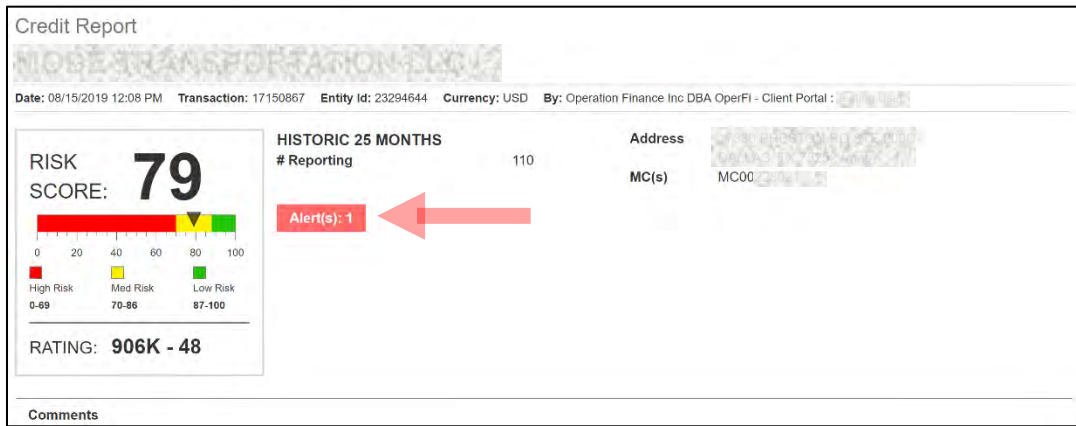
Credit Report

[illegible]

Date: 08/15/2019 12:08 PM Transaction: 17150867 Entity Id: 23294644 Currency: USD By: Operation Finance Inc DBA OperFi - Client Portal : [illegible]

RISK SCORE: 79

0 20 40 60 80 100

High Risk 0-69

Med Risk 70-86

Low Risk 87-100

RATING: 906K - 48

HISTORIC 25 MONTHS

# Reporting 110

Alert(s): 1

Address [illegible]

MC(s) MC00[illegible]

Comments